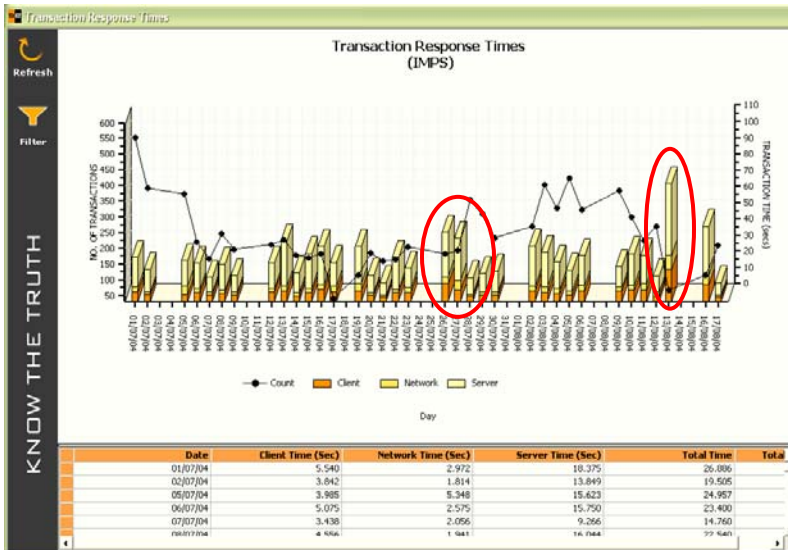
Transaction Response Times

Refresh

Filter

KNOW THE TRUTH

Transaction Response Times
(IMPS)

NO. OF TRANSACTIONS

600
550
500
450
400
350
300
250
200
150
100
50

110
100
90
80
70
60
50
40
30
20
10
0

TRANSACTION TIME (secs)

01/07/04 02/07/04 03/07/04 04/07/04 05/07/04 06/07/04 07/07/04 08/07/04 09/07/04 10/07/04 11/07/04 12/07/04 13/07/04 14/07/04 15/07/04 16/07/04 17/07/04 18/07/04 19/07/04 20/07/04 21/07/04 22/07/04 23/07/04 24/07/04 25/07/04 26/07/04 27/07/04 28/07/04 29/07/04 30/07/04 31/07/04 01/08/04 02/08/04 03/08/04 04/08/04 05/08/04 06/08/04 07/08/04 08/08/04 09/08/04 10/08/04 11/08/04 12/08/04 13/08/04 14/08/04 15/08/04 16/08/04 17/08/04

Count Client Network Server

Day

| | Date | Client Time (Sec) | Network Time (Sec) | Server Time (Sec) | Total Time | Total |
|---|---|---|---|---|---|---|
| | 01/07/04 | 5.540 | 2.972 | 18.375 | 26.886 | |
| | 02/07/04 | 3.842 | 1.814 | 13.849 | 19.505 | |
| | 05/07/04 | 3.985 | 5.348 | 15.623 | 24.957 | |
| | 06/07/04 | 5.075 | 2.575 | 15.750 | 23.400 | |
| | 07/07/04 | 3.438 | 2.056 | 9.266 | 14.760 | |
| | 08/07/04 | 4.556 | 1.941 | 16.044 | 22.540 | |